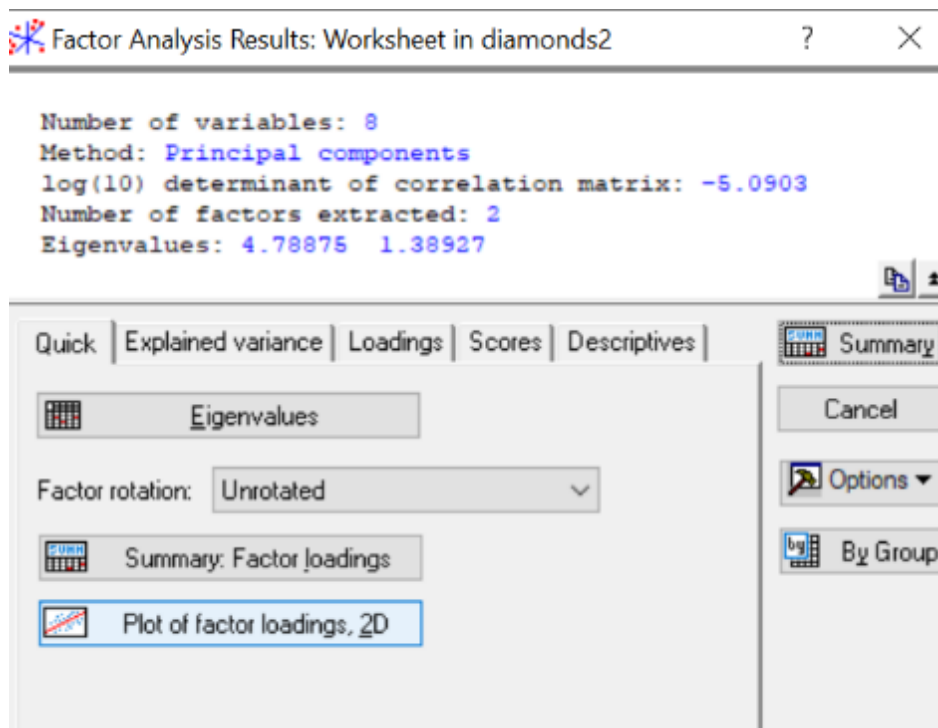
Factor Analysis Results: Worksheet in diamonds2 ? ×

Number of variables: 8
Method: Principal components
log(10) determinant of correlation matrix: -5.0903
Number of factors extracted: 2
Eigenvalues: 4.78875 1.38927

Quick | Explained variance | Loadings | Scores | Descriptives

Summary

Eigenvalues

Cancel

Factor rotation: Unrotated

Options ▾

Summary: Factor loadings

By Group

Plot of factor loadings, 2D